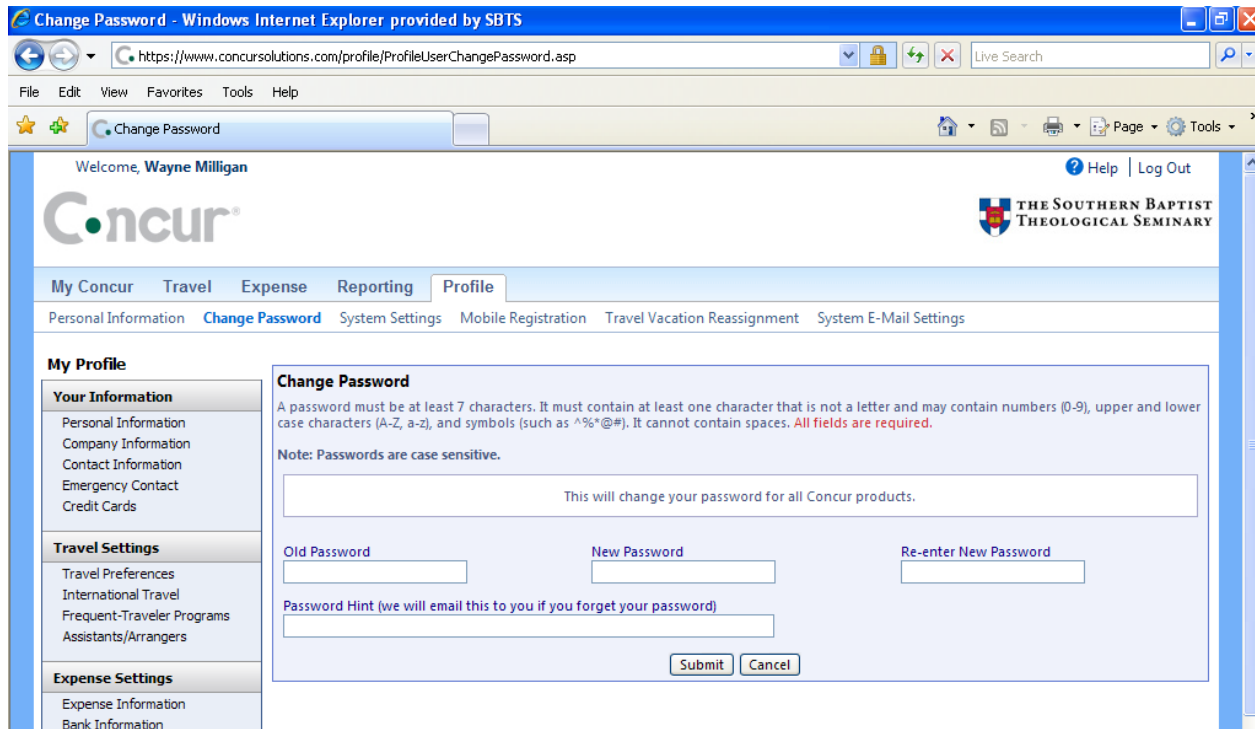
Change Password - Windows Internet Explorer provided by SBTS

https://www.concursolutions.com/profile/ProfileUserChangePassword.asp

Live Search

File Edit View Favorites Tools Help

Change Password

Page ▾ Tools ▾

Welcome, Wayne Milligan

Help | Log Out

Concur®

THE SOUTHERN BAPTIST THEOLOGICAL SEMINARY

My Concur Travel Expense Reporting Profile

Personal Information Change Password System Settings Mobile Registration Travel Vacation Reassignment System E-Mail Settings

My Profile

Your Information
Personal Information
Company Information
Contact Information
Emergency Contact
Credit Cards

Travel Settings
Travel Preferences
International Travel
Frequent-Traveler Programs
Assistants/Arrangers

Expense Settings
Expense Information
Bank Information

Change Password

A password must be at least 7 characters. It must contain at least one character that is not a letter and may contain numbers (0-9), upper and lower case characters (A-Z, a-z), and symbols (such as ^%*@#). It cannot contain spaces. All fields are required.

Note: Passwords are case sensitive.

This will change your password for all Concur products.

Old Password

New Password

Re-enter New Password

Password Hint (we will email this to you if you forget your password)

Submit Cancel